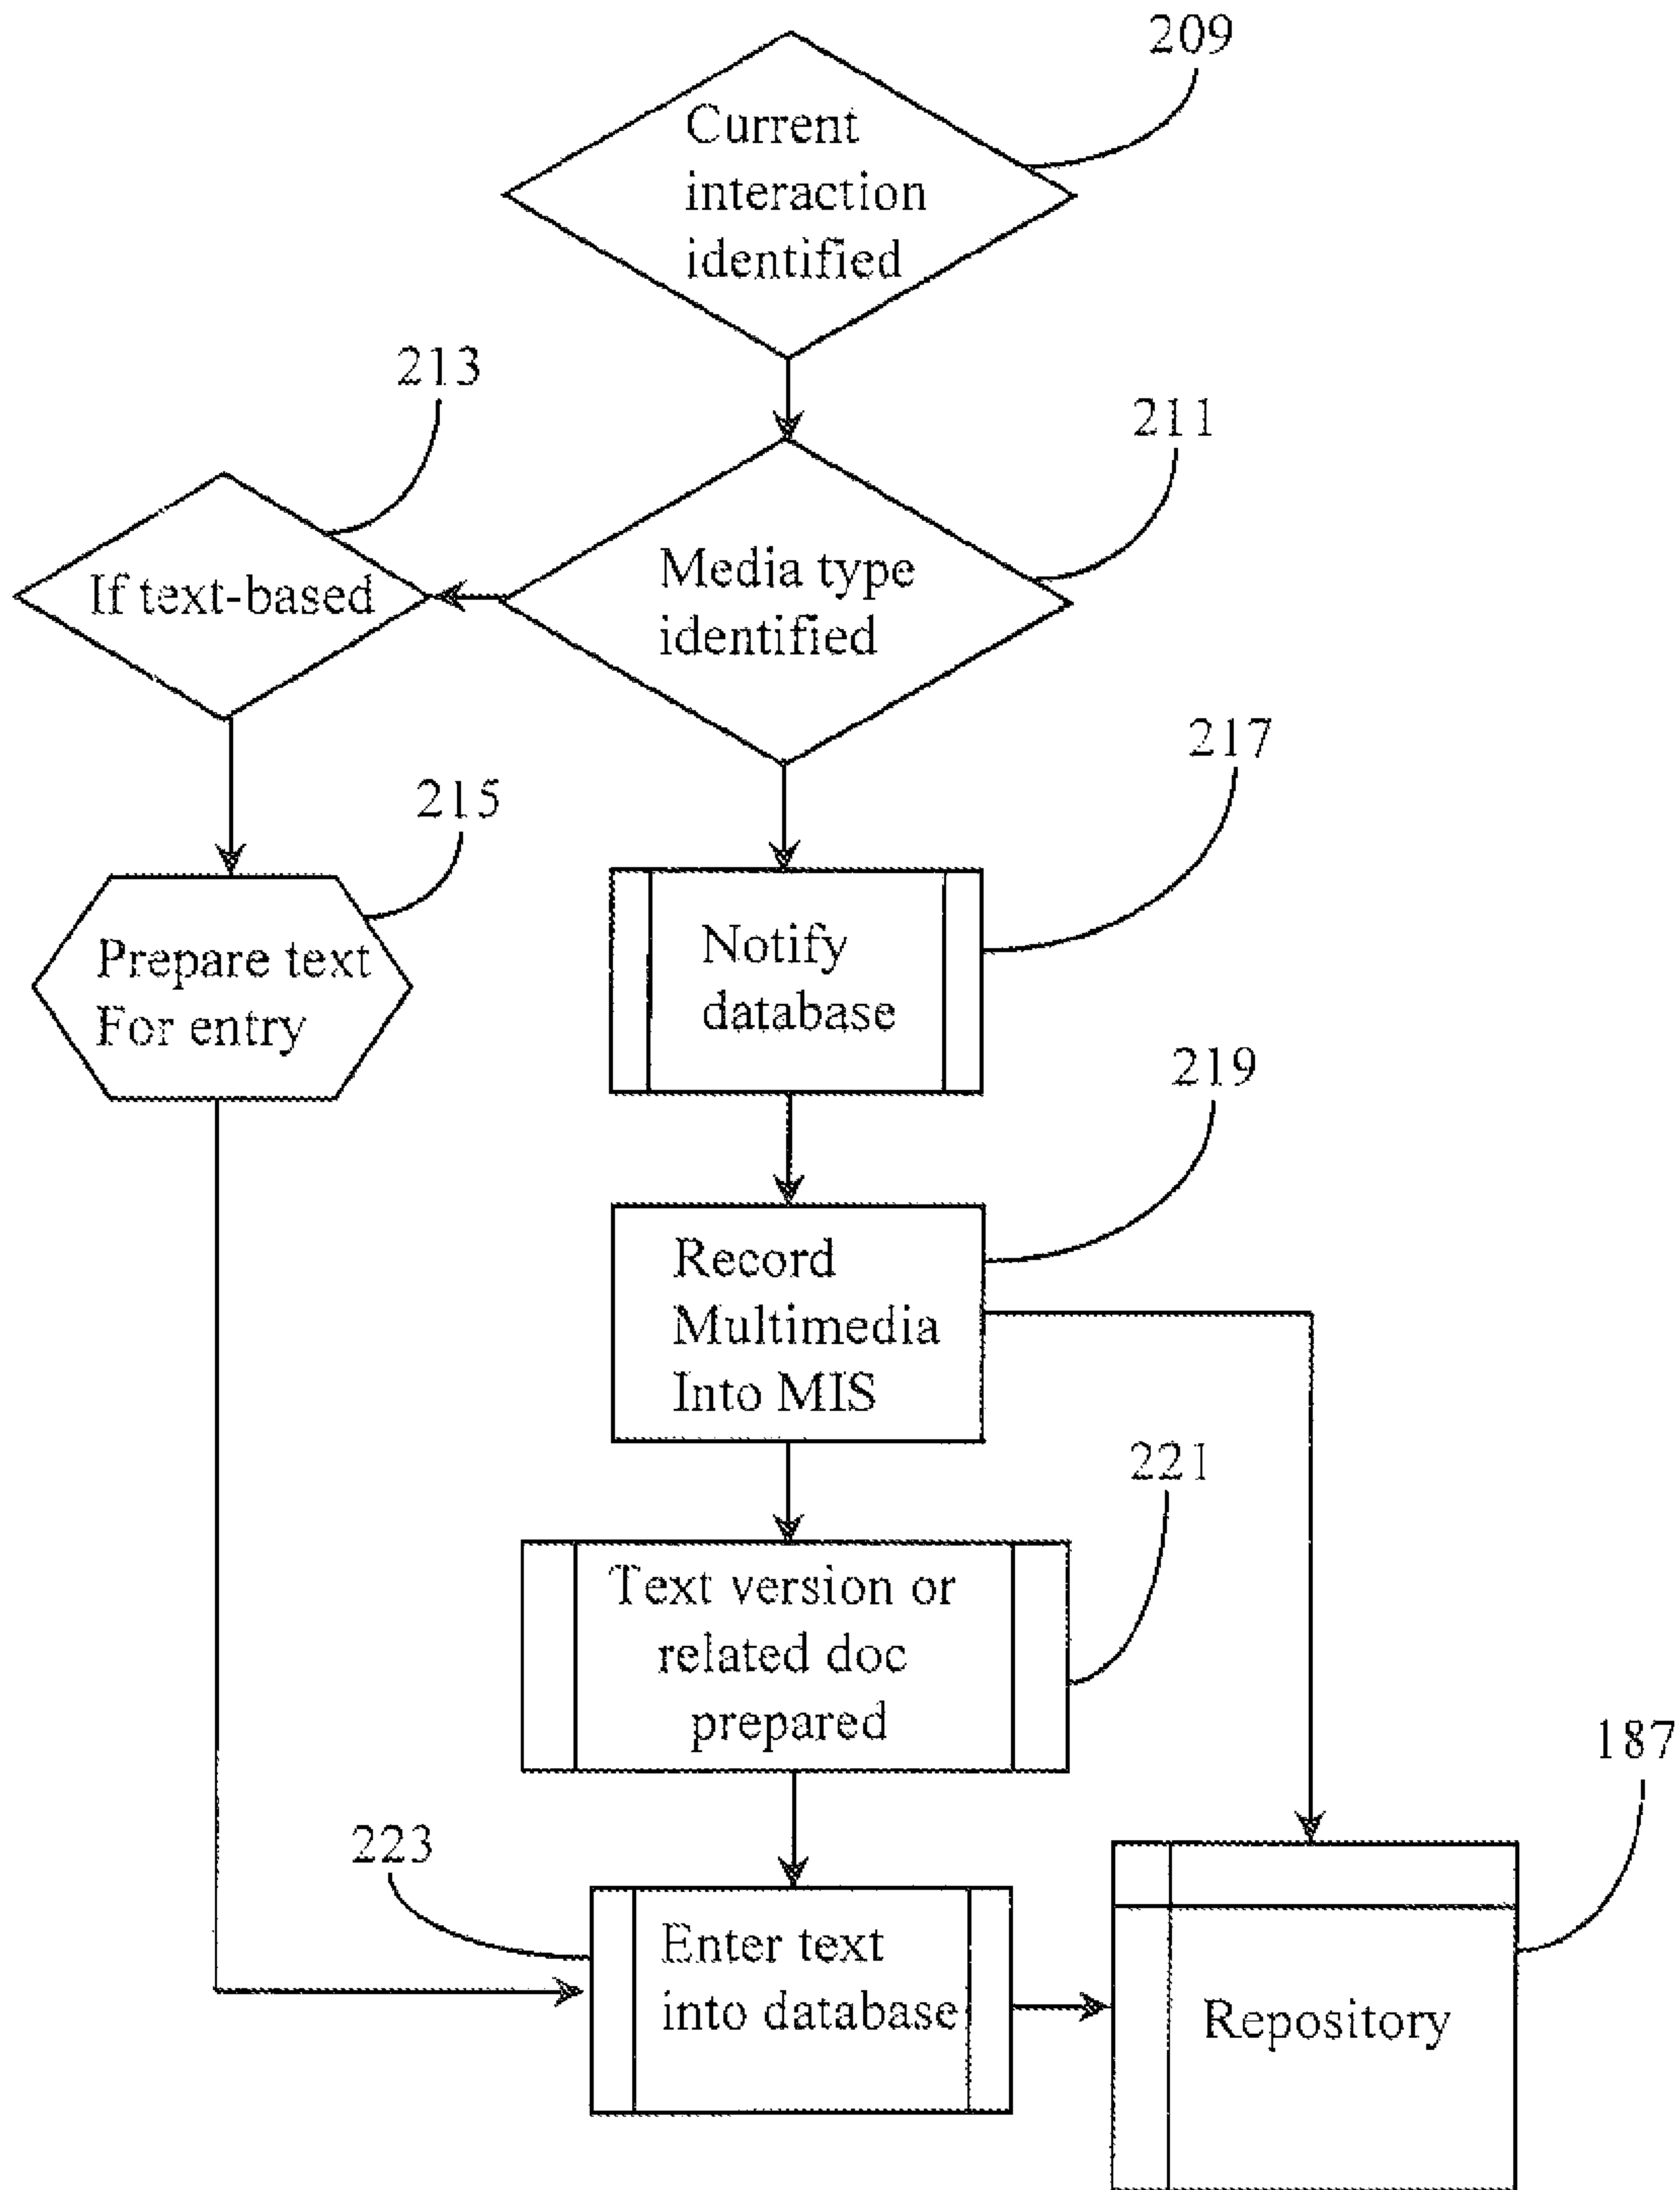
209

Current interaction identified

213

211

If text-based

Media type identified

217

215

Prepare text For entry

Notify database

219

Record Multimedia Into MIS

221

Text version or related doc prepared

187

223

Enter text into database

Repository